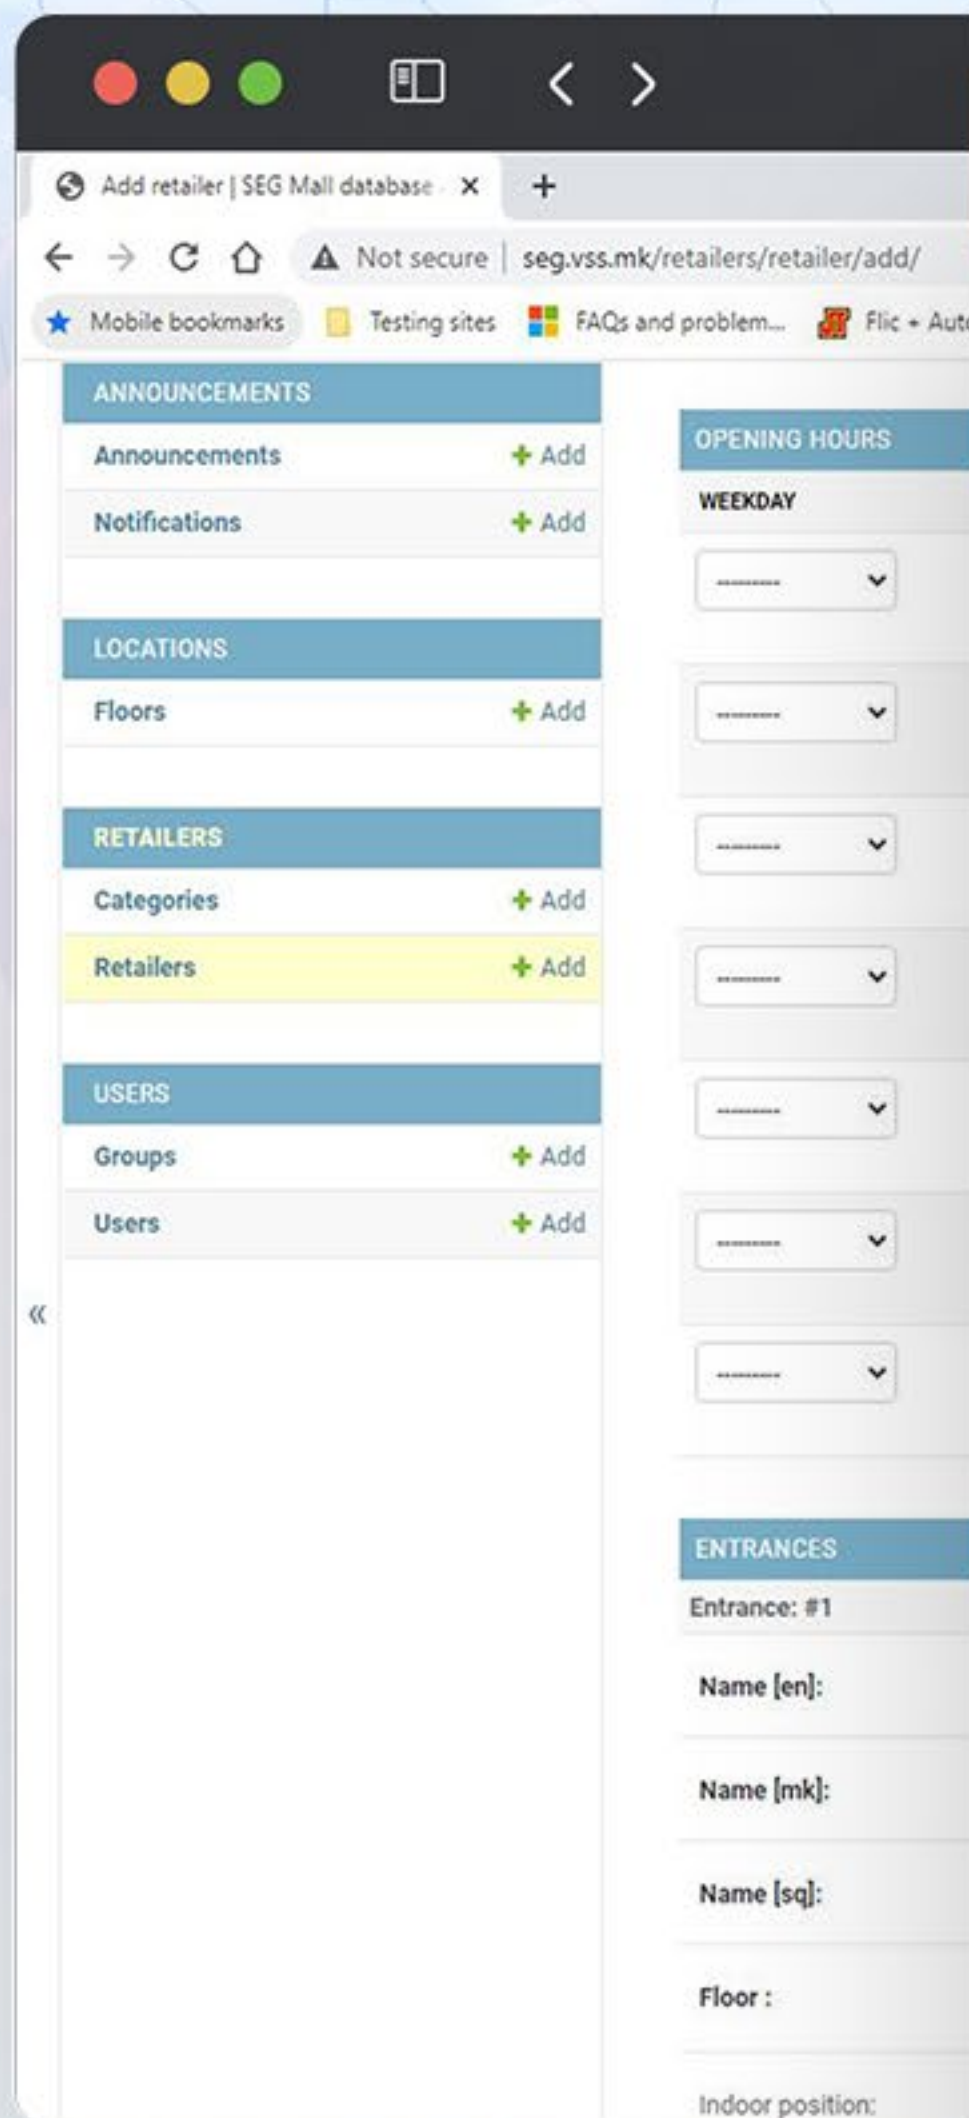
Add retailer | SEG Mall database ×
+
Not secure | seg.vss.mk/retailers/retailer/add/
Mobile bookmarks
Testing sites
FAQs and problem...
Flic + Aut

ANNOUNCEMENTS
Announcements + Add
Notifications + Add

LOCATIONS
Floors + Add

RETAILERS
Categories + Add
Retailers + Add

USERS
Groups + Add
Users + Add

«

OPENING HOURS
WEEKDAY
---------
---------
---------
---------
---------
---------
---------

ENTRANCES
Entrance: #1
Name [en]:
Name [mk]:
Name [sq]:
Floor :
Indoor position: